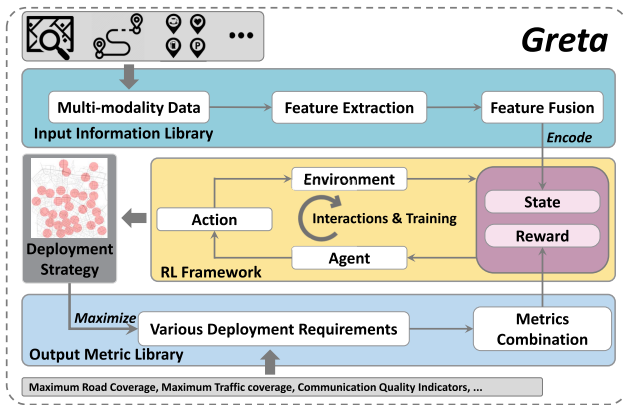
Greta

Multi-modality Data
Feature Extraction
Feature Fusion
Input Information Library
Encode

Deployment Strategy

Environment
Action
Interactions & Training
Agent
RL Framework
State
Reward

Maximize
Various Deployment Requirements
Metrics Combination
Output Metric Library

Maximum Road Coverage, Maximum Traffic coverage, Communication Quality Indicators, ...